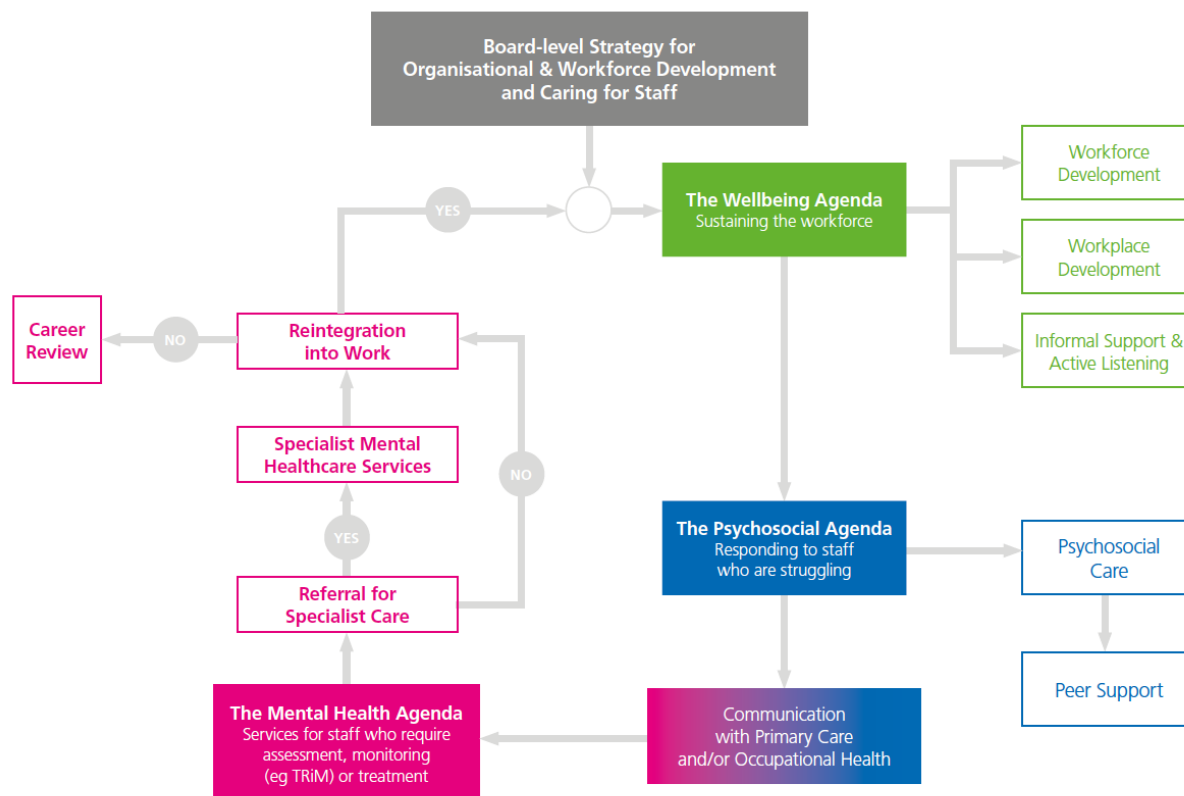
Board-level Strategy for Organisational & Workforce Development and Caring for Staff

YES

The Wellbeing Agenda
Sustaining the workforce

Workforce Development

Workplace Development

Informal Support & Active Listening

Career Review

NO

Reintegration into Work

Specialist Mental Healthcare Services

NO

YES

Referral for Specialist Care

The Psychosocial Agenda
Responding to staff who are struggling

Psychosocial Care

Peer Support

The Mental Health Agenda
Services for staff who require assessment, monitoring (eg TRiM) or treatment

Communication with Primary Care and/or Occupational Health